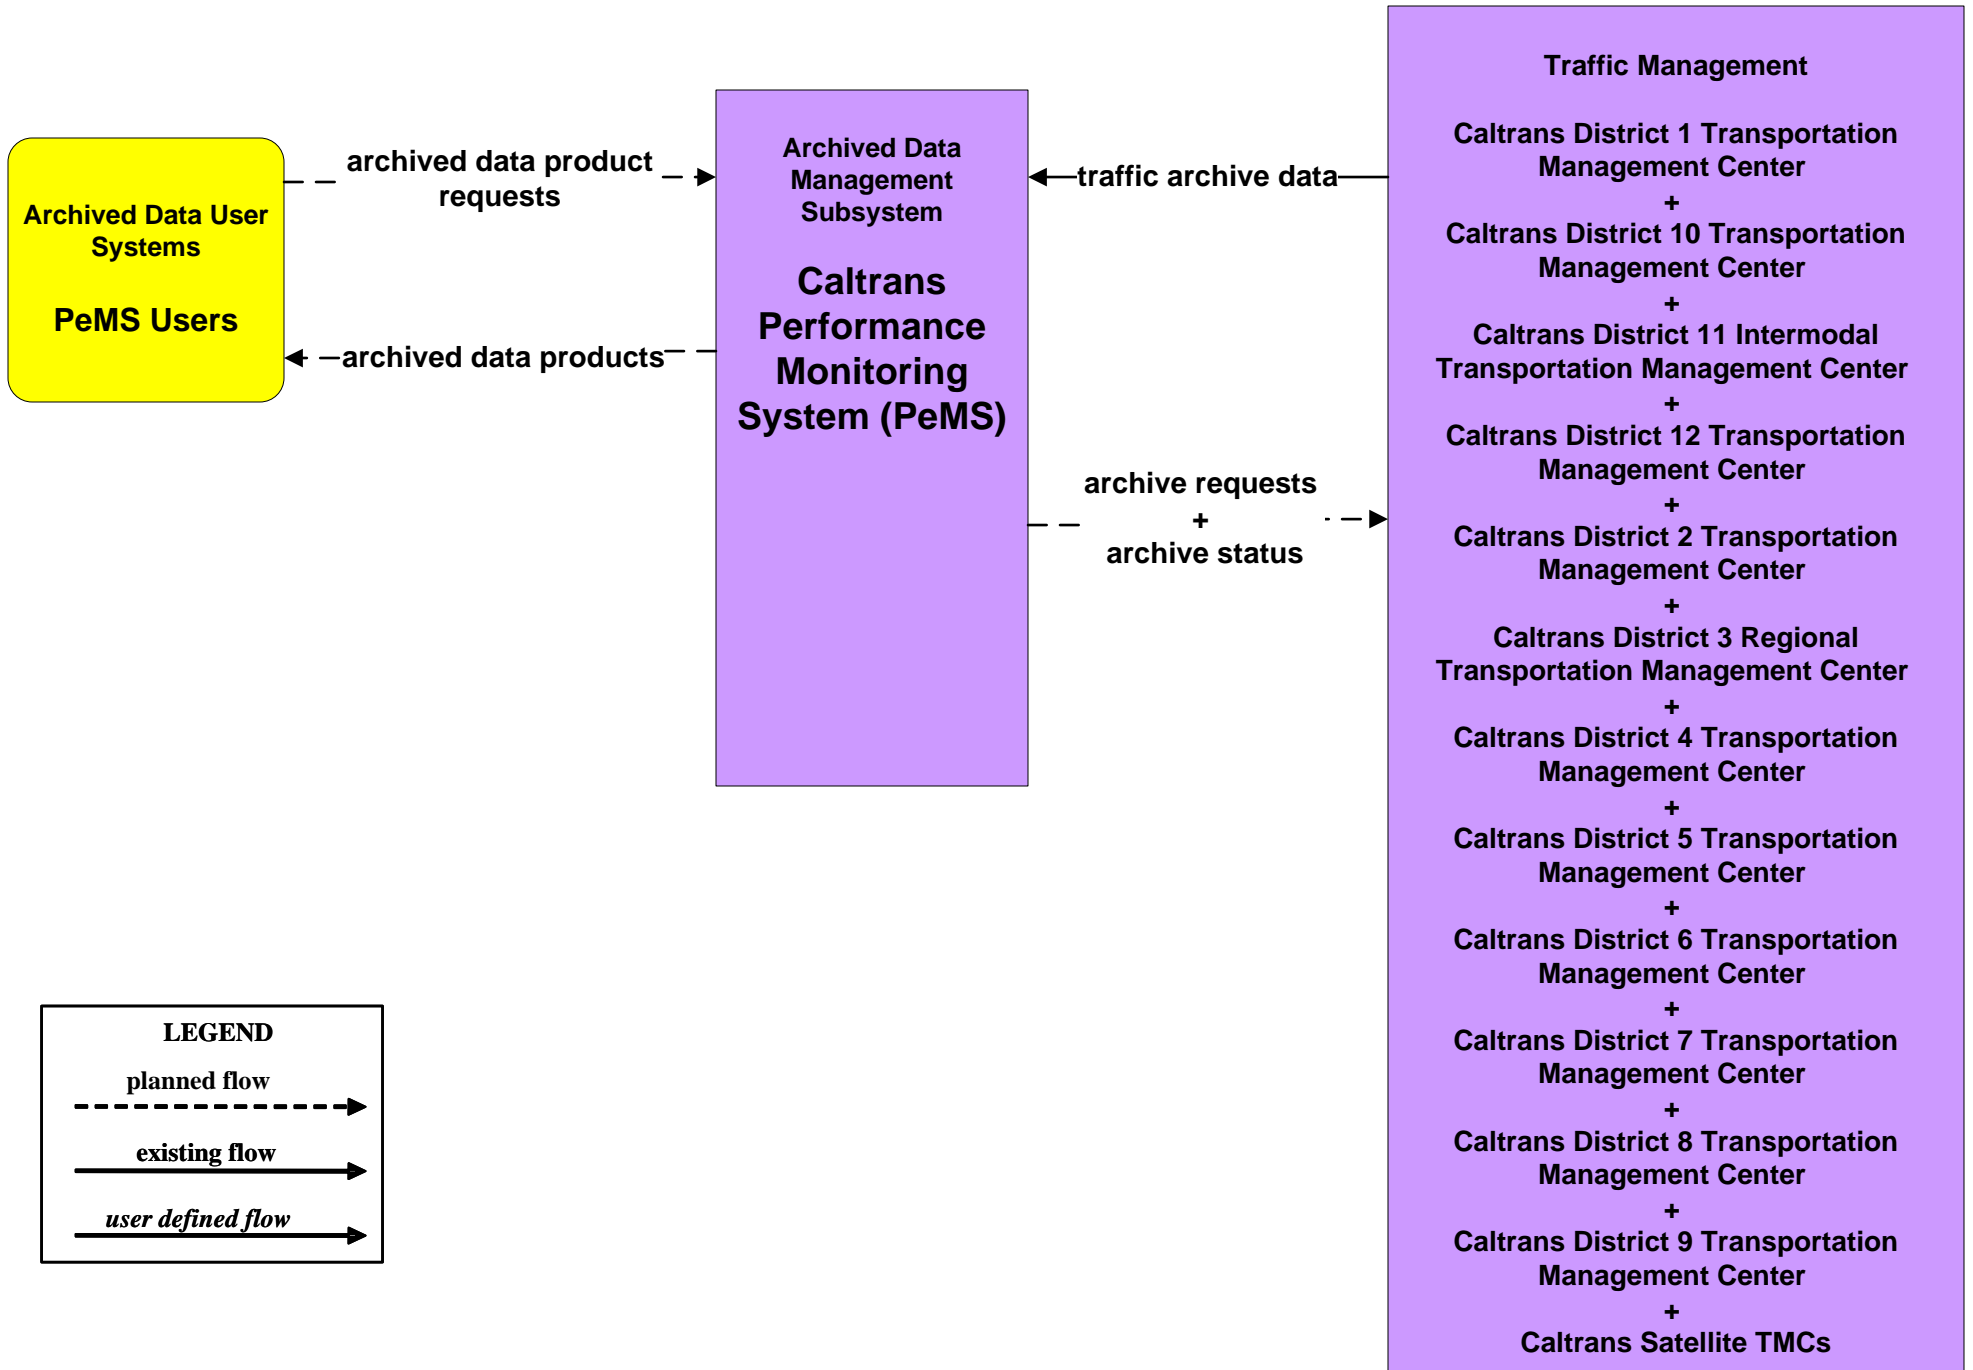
Archived Data User Systems

PeMS Users

archived data product requests

archived data products

Archived Data Management Subsystem

Caltrans Performance Monitoring System (PeMS)

traffic archive data

archive requests
+
archive status

Traffic Management

Caltrans District 1 Transportation Management Center
+
Caltrans District 10 Transportation Management Center
+
Caltrans District 11 Intermodal Transportation Management Center
+
Caltrans District 12 Transportation Management Center
+
Caltrans District 2 Transportation Management Center
+
Caltrans District 3 Regional Transportation Management Center
+
Caltrans District 4 Transportation Management Center
+
Caltrans District 5 Transportation Management Center
+
Caltrans District 6 Transportation Management Center
+
Caltrans District 7 Transportation Management Center
+
Caltrans District 8 Transportation Management Center
+
Caltrans District 9 Transportation Management Center
+
Caltrans Satellite TMCs

LEGEND
planned flow
existing flow
user defined flow